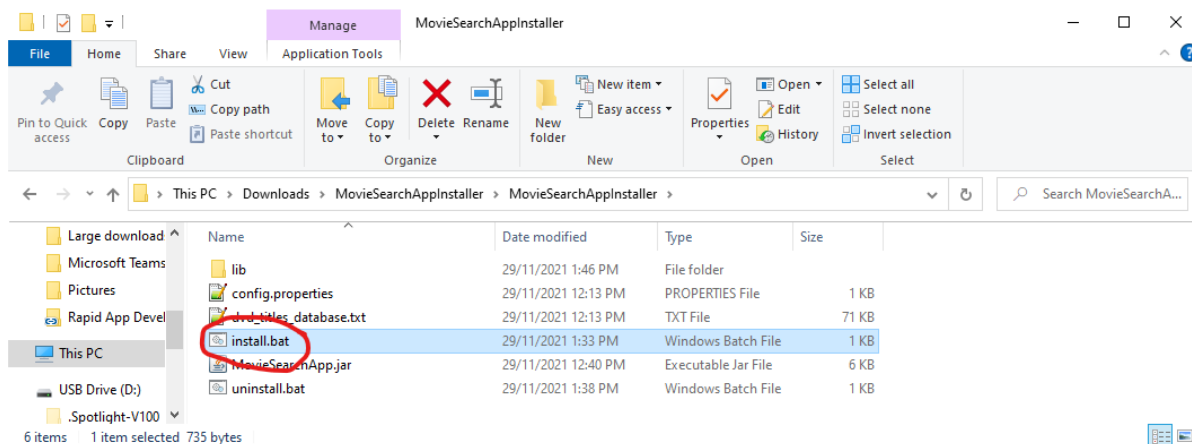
Manage MovieSearchAppInstaller

File Home Share View Application Tools

Pin to Quick access Copy Paste Cut Copy path Paste shortcut
Clipboard

Move to Copy to Delete Rename
Organize

New folder New item Easy access
New

Properties Open Edit History
Open

Select all Select none Invert selection
Select

This PC > Downloads > MovieSearchAppInstaller > MovieSearchAppInstaller >

Search MovieSearchA...

Large download
Microsoft Teams
Pictures
Rapid App Devel
This PC
USB Drive (D:)
.Spotlight-V100

| Name | Date modified | Type | Size |
|---|---|---|---|
| lib | 29/11/2021 1:46 PM | File folder | |
| config.properties | 29/11/2021 12:13 PM | PROPERTIES File | 1 KB |
| dvd_titles_database.txt | 29/11/2021 12:13 PM | TXT File | 71 KB |
| install.bat | 29/11/2021 1:33 PM | Windows Batch File | 1 KB |
| MovieSearchApp.jar | 29/11/2021 12:40 PM | Executable Jar File | 6 KB |
| uninstall.bat | 29/11/2021 1:38 PM | Windows Batch File | 1 KB |

6 items 1 item selected 735 bytes